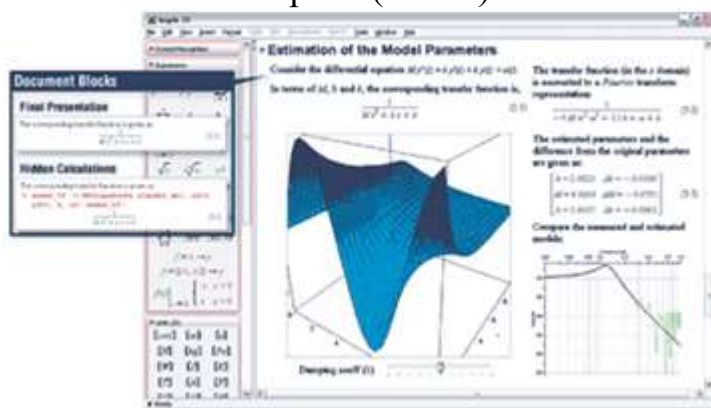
Maple 10

Document Blocks

Final Presentation

Hidden Calculations

Estimation of the Model Parameters

Consider the differential equation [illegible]

In terms of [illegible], the corresponding transfer function is,

The transfer function (in the s domain) is converted to a Fourier transform representation:

The estimated parameters and the difference from the original parameters are given as:

Compare the measured and estimated models:

Damping coeff (c)